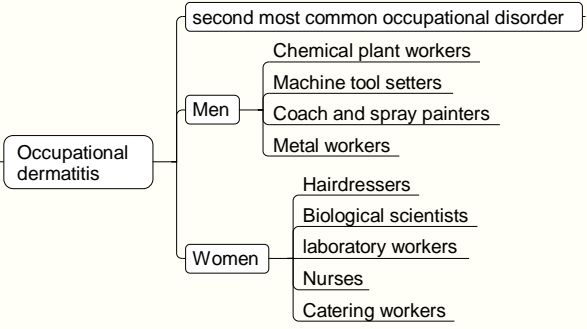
Occupational dermatitis

second most common occupational disorder

Men

Chemical plant workers

Machine tool setters

Coach and spray painters

Metal workers

Women

Hairdressers

Biological scientists

laboratory workers

Nurses

Catering workers